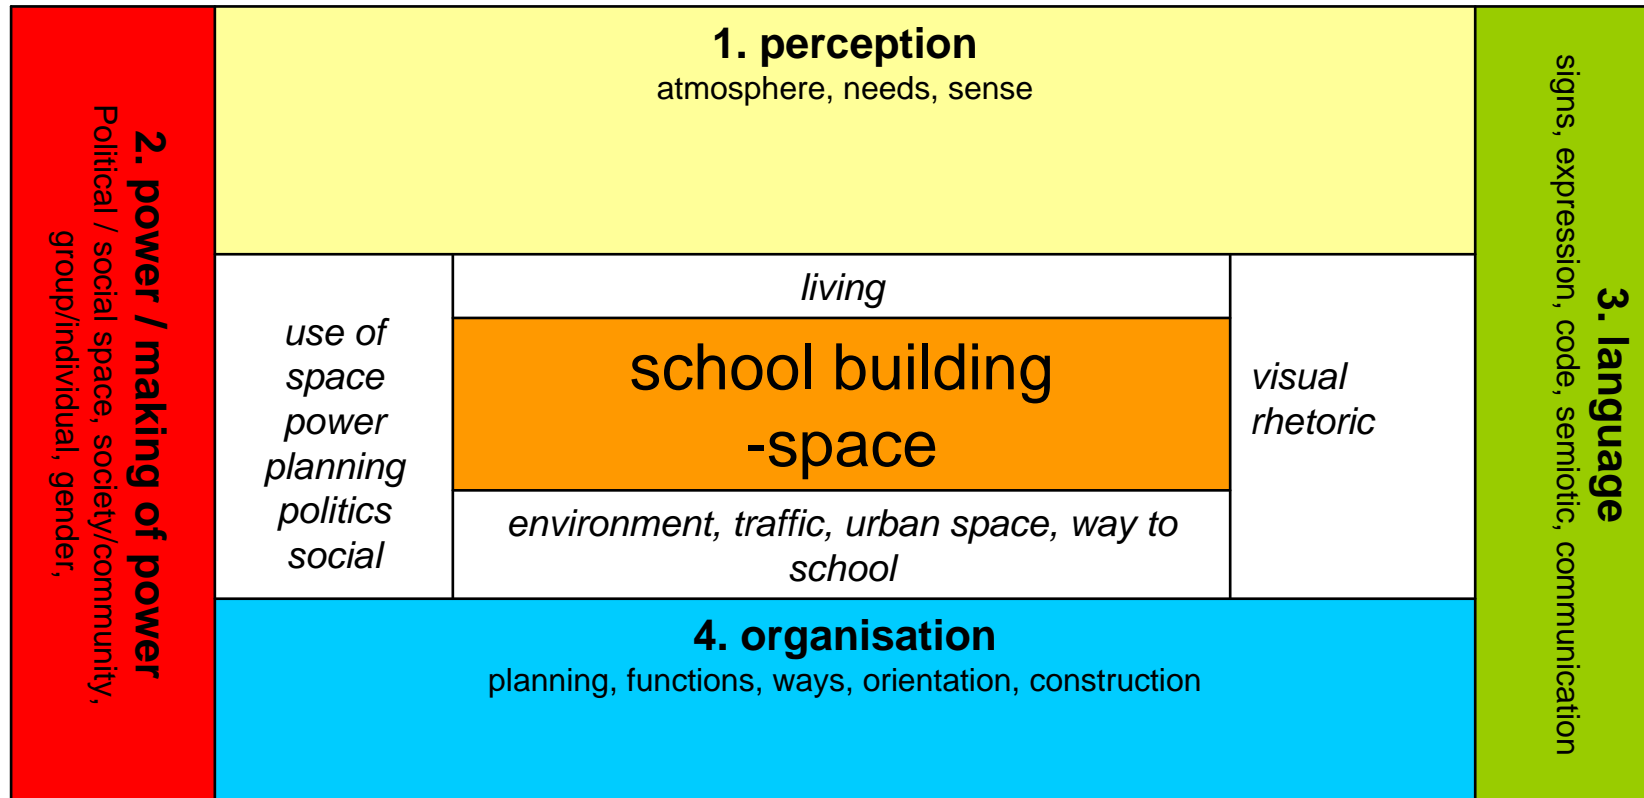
1. perception
atmosphere, needs, sense

2. power / making of power
Political / social space, society/community, group/individual, gender,

use of space power planning politics social

living

school building -space

environment, traffic, urban space, way to school

visual rhetoric

3. language
signs, expression, code, semiotic, communication

4. organisation
planning, functions, ways, orientation, construction